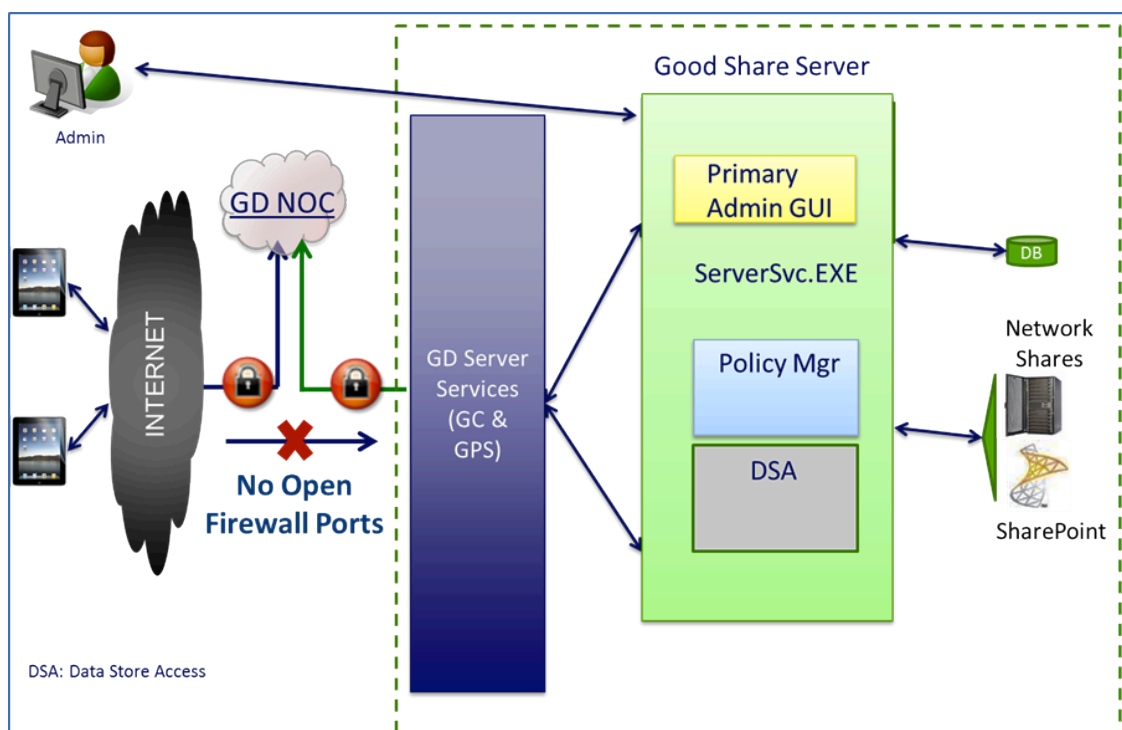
Admin

GD NOC

INTERNET

No Open Firewall Ports

DSA: Data Store Access

GD Server Services (GC & GPS)

Good Share Server

Primary Admin GUI

ServerSvc.EXE

Policy Mgr

DSA

DB

Network Shares

SharePoint